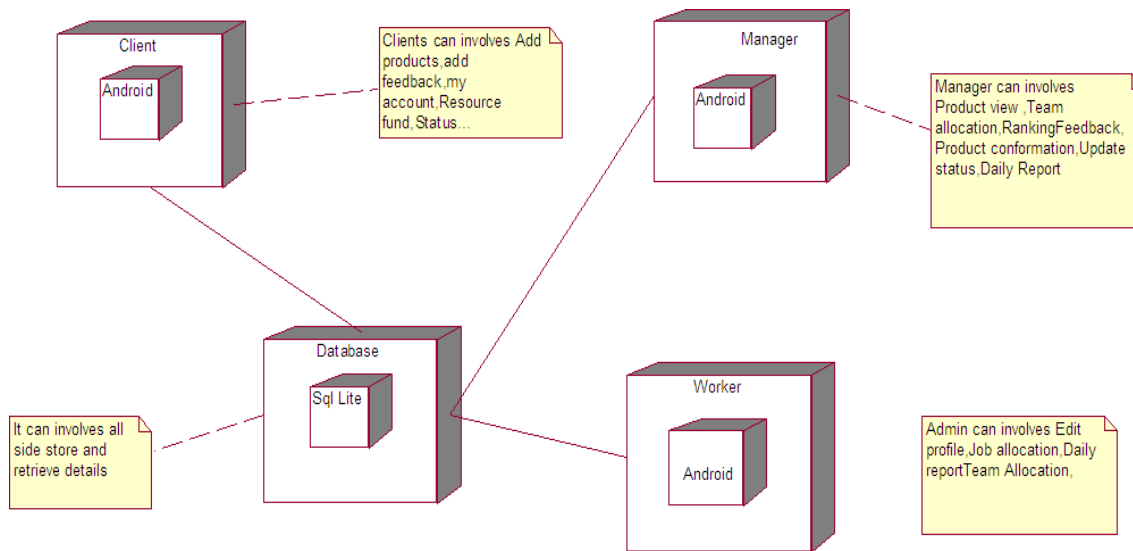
Client

Android

Clients can involves Add products,add feedback,my account,Resource fund,Status...

Manager

Android

Manager can involves Product view ,Team allocation,RankingFeedback, Product conformation,Update status,Daily Report

Database

Sql Lite

It can involves all side store and retrieve details

Worker

Android

Admin can involves Edit profile,Job allocation,Daily reportTeam Allocation,